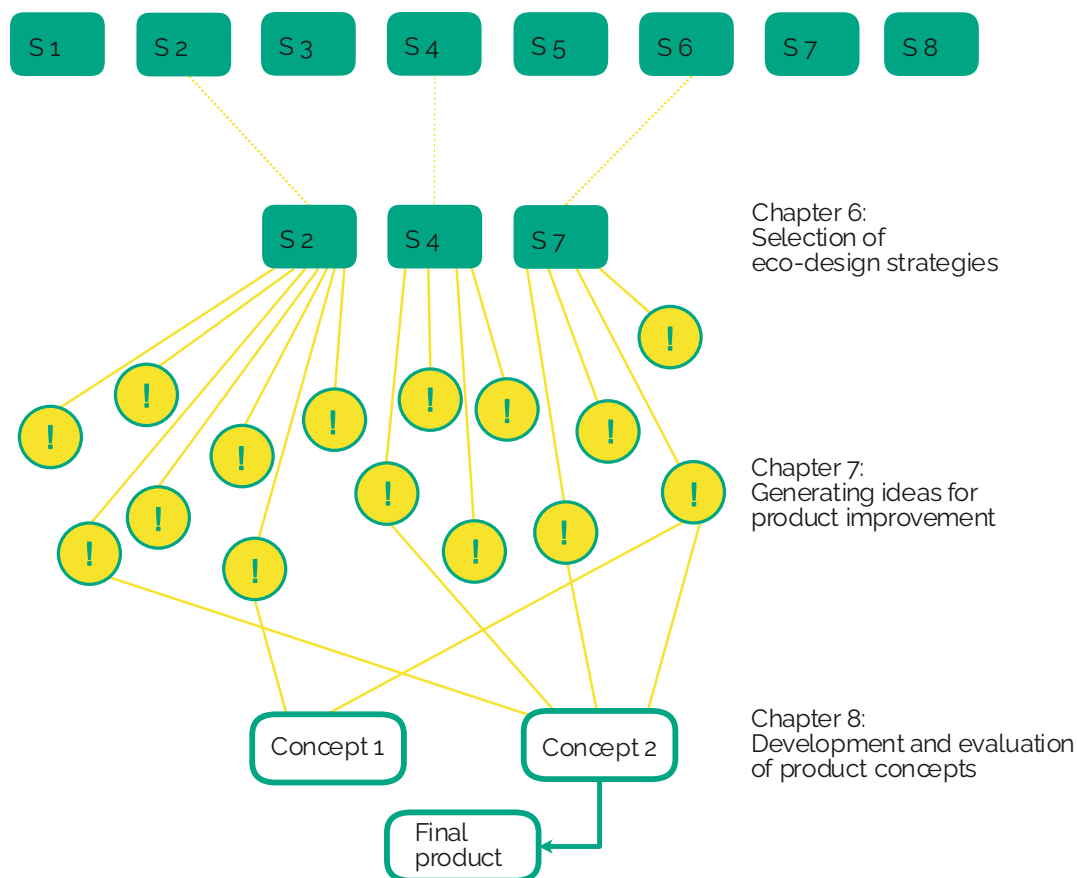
S 1 S 2 S 3 S 4 S 5 S 6 S 7 S 8

S 2 S 4 S 7

Chapter 6:
Selection of
eco-design strategies

!
!
!
!
!
!
!
!
!
!
!
!
!
!
!
!

Chapter 7:
Generating ideas for
product improvement

Concept 1

Concept 2

Chapter 8:
Development and evaluation
of product concepts

Final
product